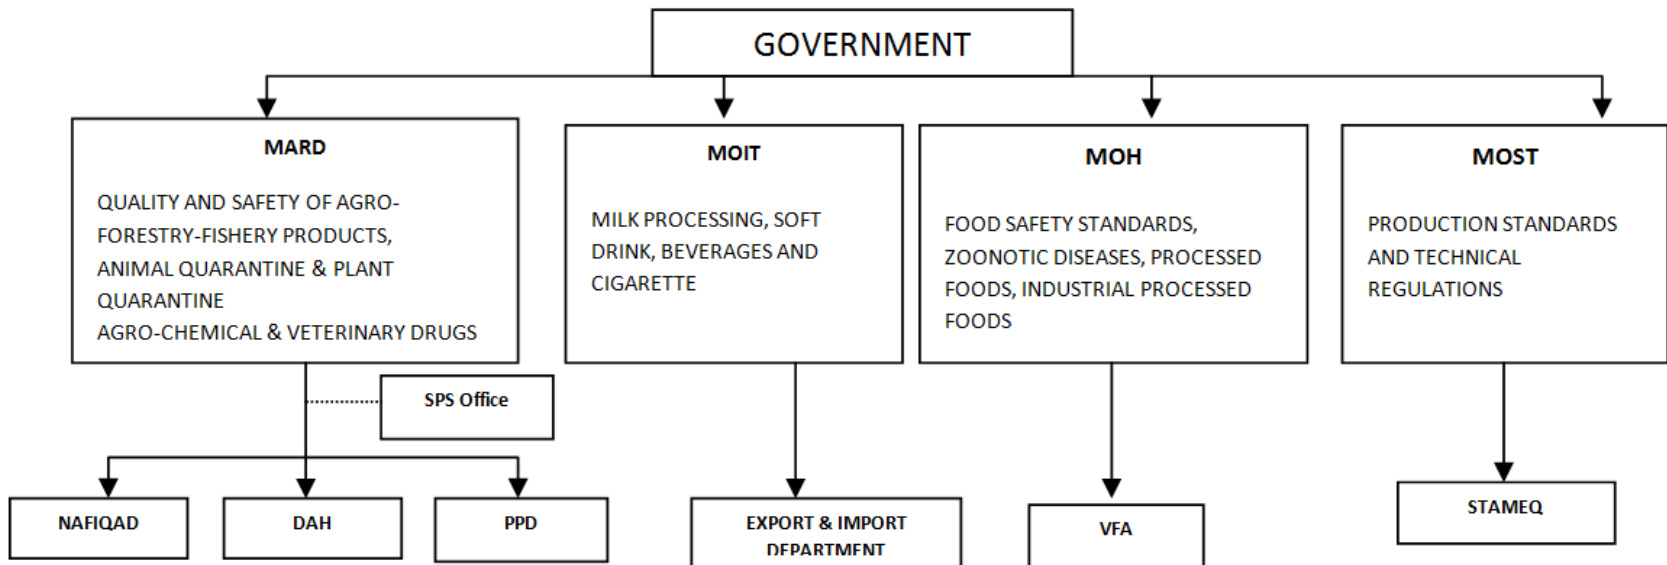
GOVERNMENT

MARD

QUALITY AND SAFETY OF AGRO-FORESTRY-FISHERY PRODUCTS, ANIMAL QUARANTINE & PLANT QUARANTINE
AGRO-CHEMICAL & VETERINARY DRUGS

MOIT

MILK PROCESSING, SOFT DRINK, BEVERAGES AND CIGARETTE

MOH

FOOD SAFETY STANDARDS, ZOONOTIC DISEASES, PROCESSED FOODS, INDUSTRIAL PROCESSED FOODS

MOST

PRODUCTION STANDARDS AND TECHNICAL REGULATIONS

SPS Office

NAFIQAD

DAH

PPD

EXPORT & IMPORT DEPARTMENT

VFA

STAMEQ